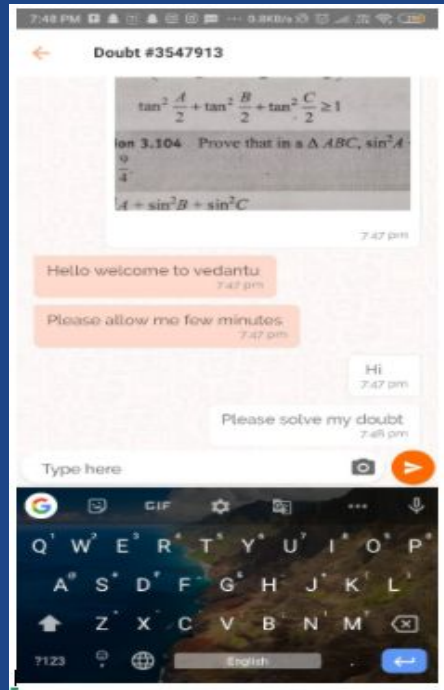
7:48 PM 0.8KB/s

Doubt #3547913

$\tan^2\frac{A}{2}+\tan^2\frac{B}{2}+\tan^2\frac{C}{2}\geq 1$

ion 3.104 Prove that in a $\Delta ABC$, $\sin^2A$ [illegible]

$\frac{9}{4}$.

$A+\sin^2B+\sin^2C$

7:47 pm

Hello welcome to vedantu
7:47 pm

Please allow me few minutes
7:47 pm

Hi
7:47 pm

Please solve my doubt
7:48 pm

Type here

GIF

Q W E R T Y U I O P
A S D F G H J K L
Z X C V B N M
?123 English